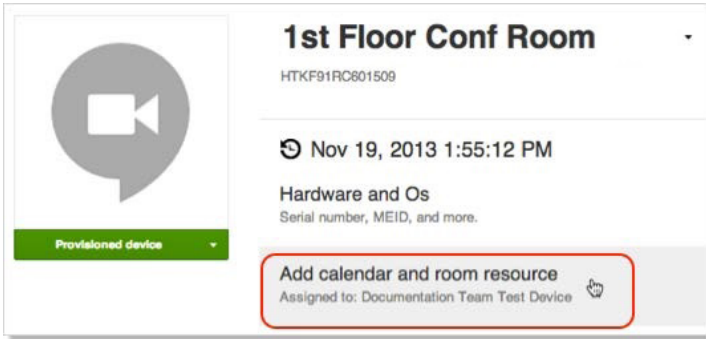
1st Floor Conf Room

HTKF91RC601509

Nov 19, 2013 1:55:12 PM

Hardware and Os

Serial number, MEID, and more.

Provisioned device

Add calendar and room resource

Assigned to: Documentation Team Test Device